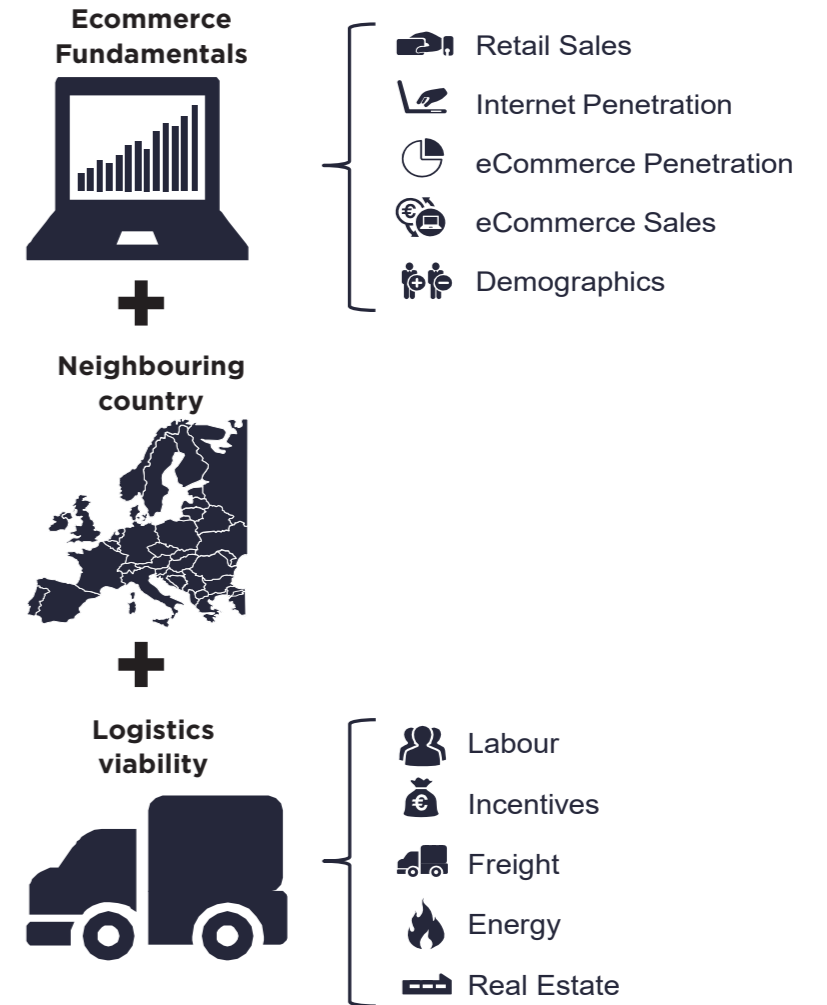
Ecommerce Fundamentals

Retail Sales
Internet Penetration
eCommerce Penetration
eCommerce Sales
Demographics

+

Neighbouring country

+

Logistics viability

Labour
Incentives
Freight
Energy
Real Estate